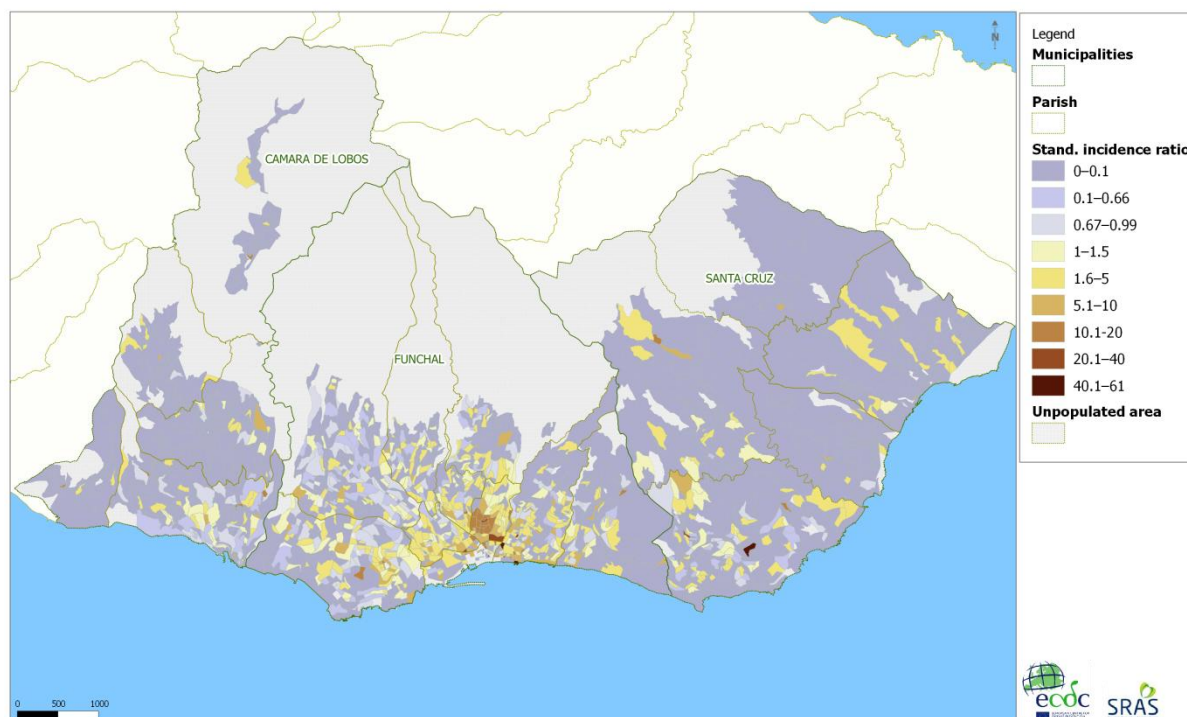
CAMARA DE LOBOS

SANTA CRUZ

FUNCHAL

N

Legend
Municipalities
Parish
Stand. incidence ratio
0–0.1
0.1–0.66
0.67–0.99
1–1.5
1.6–5
5.1–10
10.1-20
20.1–40
40.1–61
Unpopulated area

0 500 1000

ecdc

SRAS